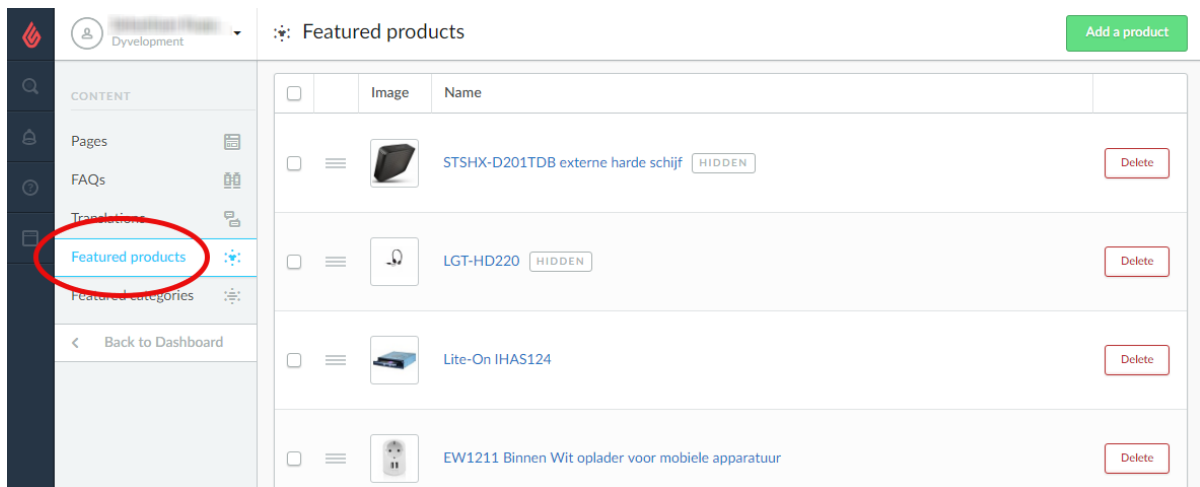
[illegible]
Dyvelopment

Featured products

Add a product

CONTENT

Pages

FAQs

Translations

Featured products

Featured categories

Back to Dashboard

| | | Image | Name | |
|---|---|---|---|---|
| | | | STSHX-D201TDB externe harde schijf HIDDEN | Delete |
| | | | LGT-HD220 HIDDEN | Delete |
| | | | Lite-On IHAS124 | Delete |
| | | | EW1211 Binnen Wit oplader voor mobiele apparatuur | Delete |